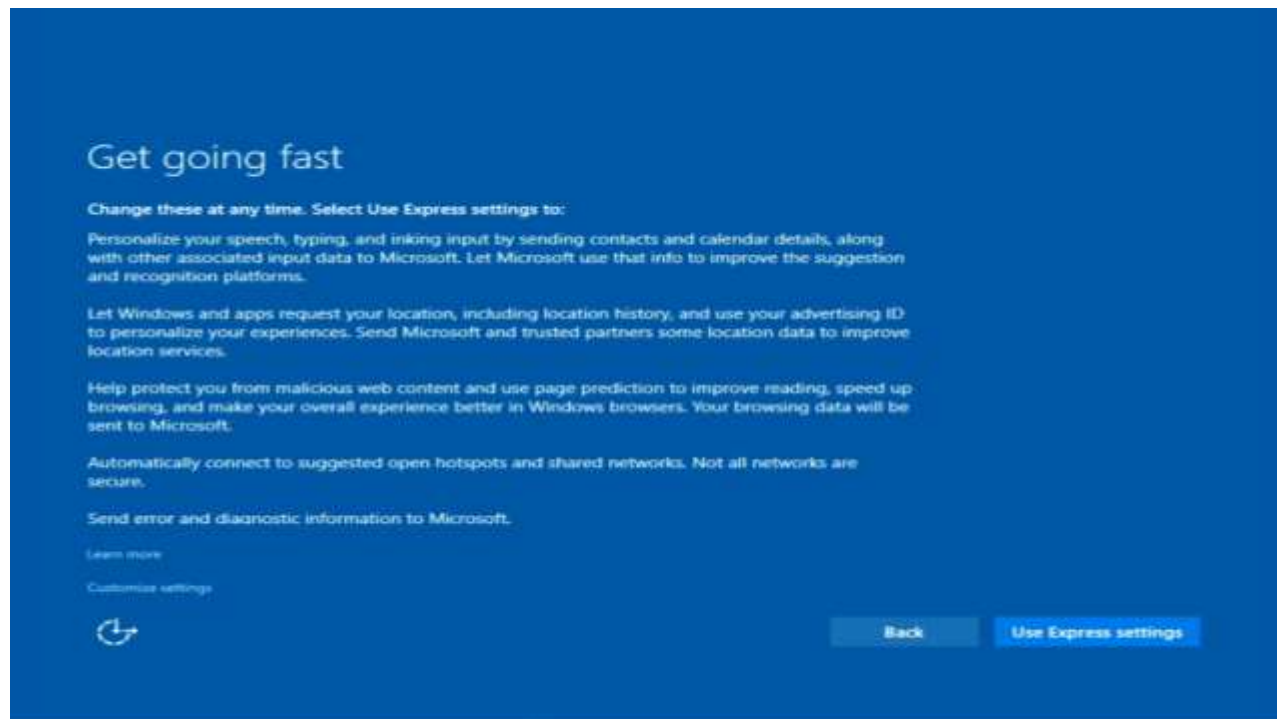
Get going fast

Change these at any time. Select Use Express settings to:

Personalize your speech, typing, and inking input by sending contacts and calendar details, along with other associated input data to Microsoft. Let Microsoft use that info to improve the suggestion and recognition platforms.

Let Windows and apps request your location, including location history, and use your advertising ID to personalize your experiences. Send Microsoft and trusted partners some location data to improve location services.

Help protect you from malicious web content and use page prediction to improve reading, speed up browsing, and make your overall experience better in Windows browsers. Your browsing data will be sent to Microsoft.

Automatically connect to suggested open hotspots and shared networks. Not all networks are secure.

Send error and diagnostic information to Microsoft.

Learn more

Customize settings

Back

Use Express settings